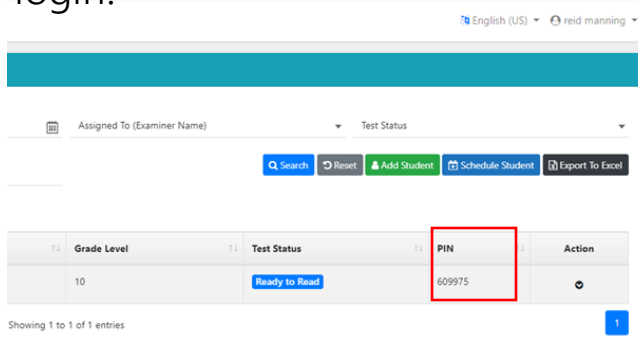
login.

English (US) reid manning

Assigned To (Examiner Name)
Test Status

Search Reset Add Student Schedule Student Export To Excel

| Grade Level | Test Status | PIN | Action |
|---|---|---|---|
| 10 | Ready to Read | 609975 | |

Showing 1 to 1 of 1 entries

1